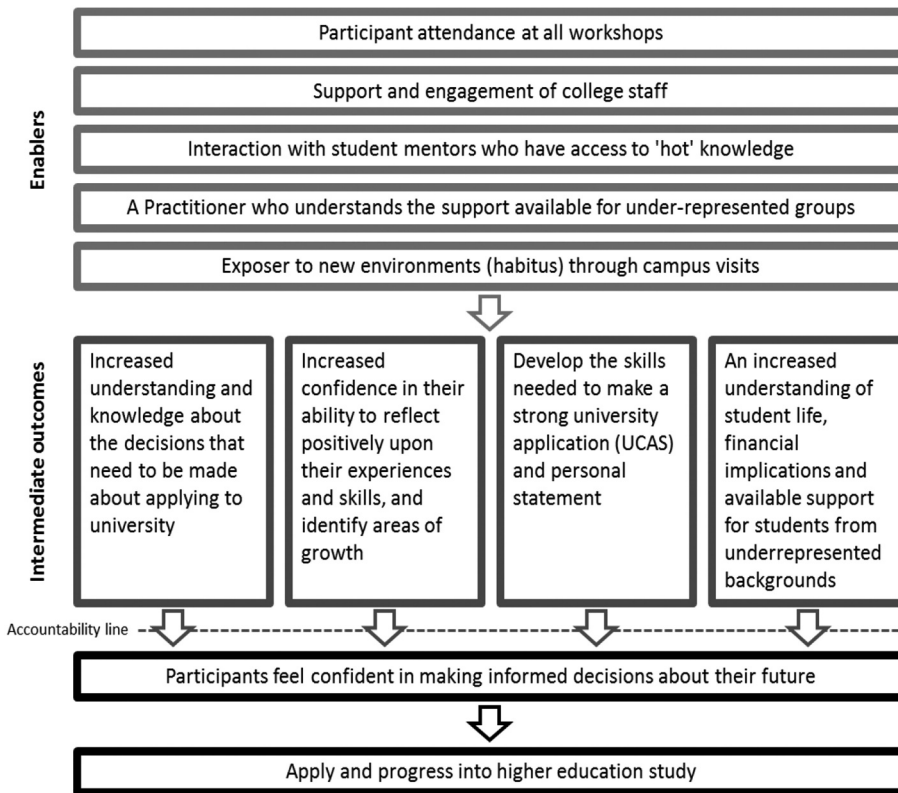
Enablers

Participant attendance at all workshops

Support and engagement of college staff

Interaction with student mentors who have access to 'hot' knowledge

A Practitioner who understands the support available for under-represented groups

Exposer to new environments (habitus) through campus visits

Intermediate outcomes

Increased understanding and knowledge about the decisions that need to be made about applying to university

Increased confidence in their ability to reflect positively upon their experiences and skills, and identify areas of growth

Develop the skills needed to make a strong university application (UCAS) and personal statement

An increased understanding of student life, financial implications and available support for students from underrepresented backgrounds

Accountability line

Participants feel confident in making informed decisions about their future

Apply and progress into higher education study